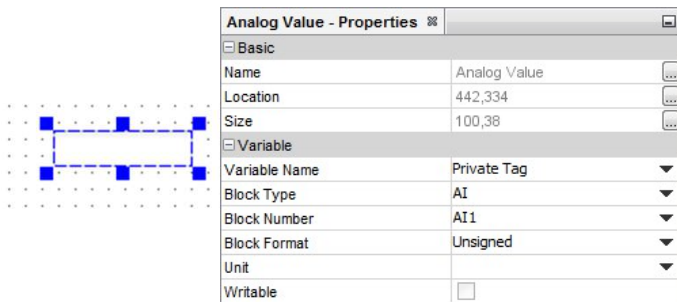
Analog Value - Properties

Basic

| | |
|---|---|
| Name | Analog Value |
| Location | 442,334 |
| Size | 100,38 |

Variable

| | |
|---|---|
| Variable Name | Private Tag |
| Block Type | AI |
| Block Number | AI1 |
| Block Format | Unsigned |
| Unit | |
| Writable | |